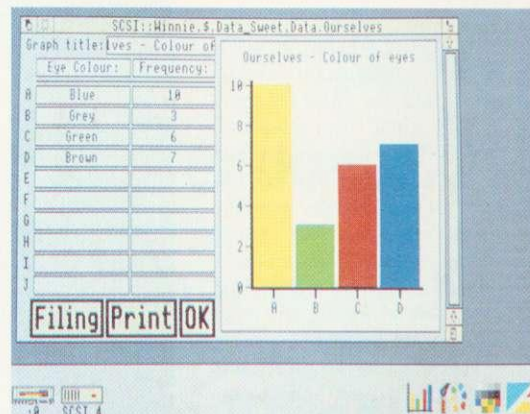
SCSI::Winnie.$.Data_Sweet.Data.Ourselves

Graph title: yes - Colour of

| | Eye Colour: | Frequency: |
|---|---|---|
| A | Blue | 10 |
| B | Grey | 3 |
| C | Green | 6 |
| D | Brown | 7 |
| E | | |
| F | | |
| G | | |
| H | | |
| I | | |
| J | | |

Ourselves - Colour of eyes

10
8
6
4
2
0

A B C D

Filing Print OK

:0 SCSI 4